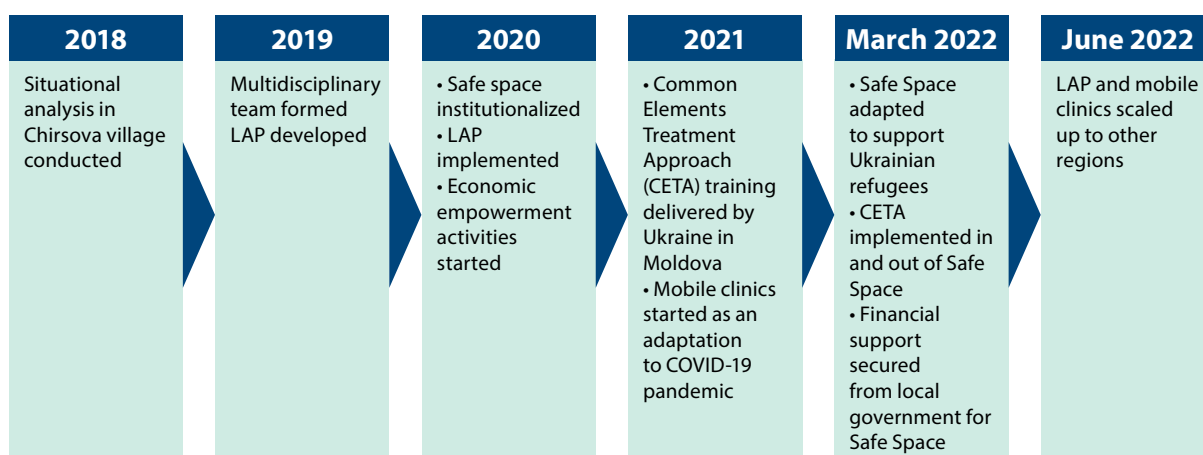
2018

Situational analysis in Chirsova village conducted

2019

Multidisciplinary team formed LAP developed

2020

• Safe space institutionalized
• LAP implemented
• Economic empowerment activities started

2021

• Common Elements Treatment Approach (CETA) training delivered by Ukraine in Moldova
• Mobile clinics started as an adaptation to COVID-19 pandemic

March 2022

• Safe Space adapted to support Ukrainian refugees
• CETA implemented in and out of Safe Space
• Financial support secured from local government for Safe Space

June 2022

LAP and mobile clinics scaled up to other regions